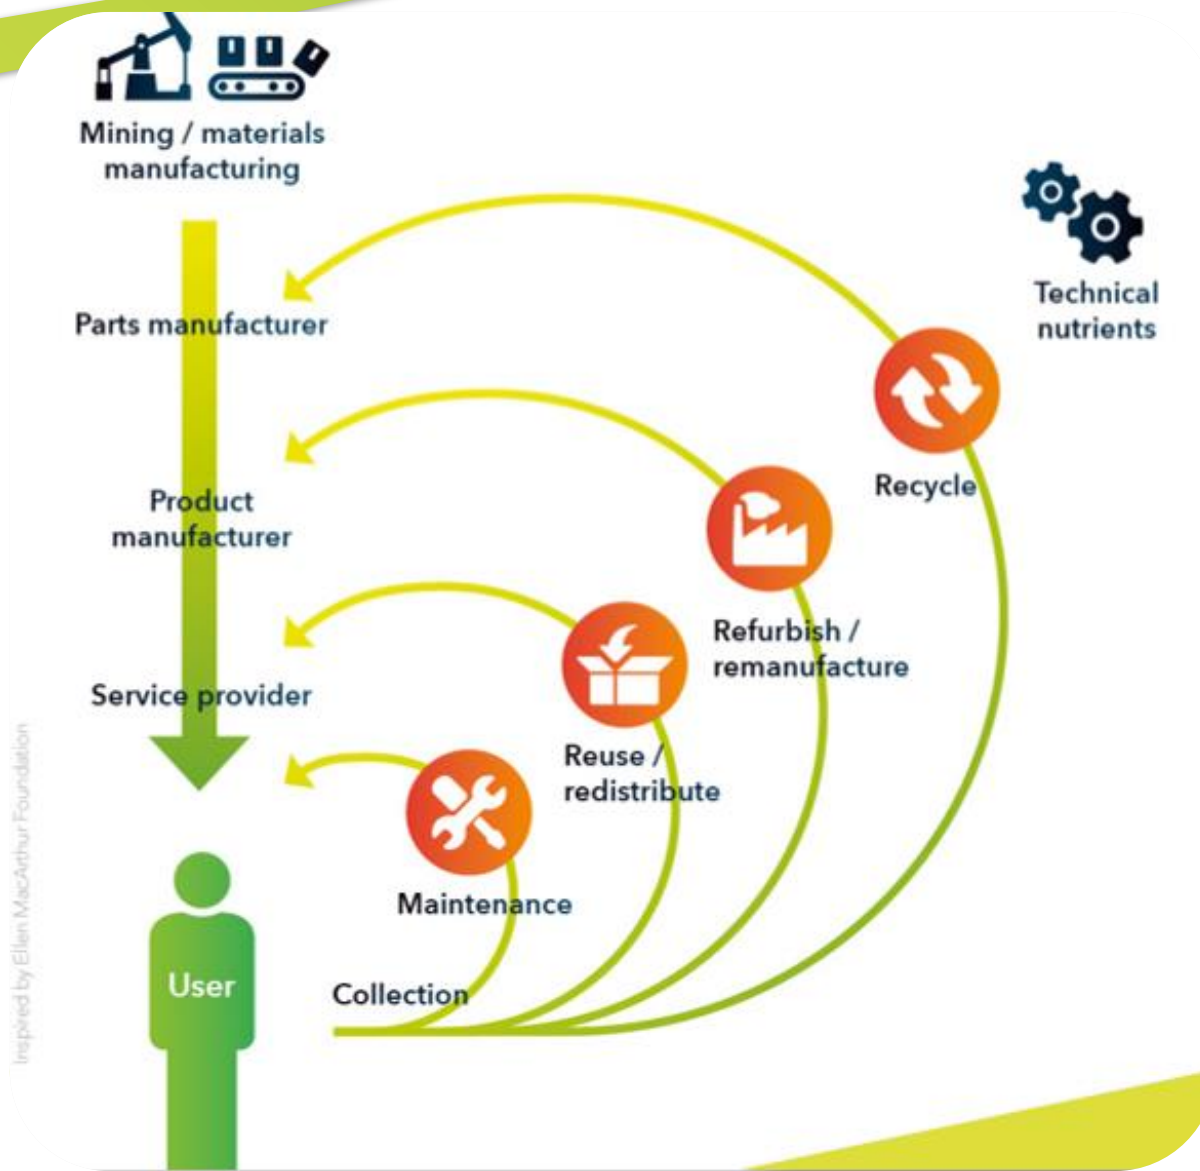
Mining / materials manufacturing

Technical nutrients

Parts manufacturer

Product manufacturer

Service provider

User

Recycle

Refurbish / remanufacture

Reuse / redistribute

Maintenance

Collection

Inspired by Ellen MacArthur Foundation